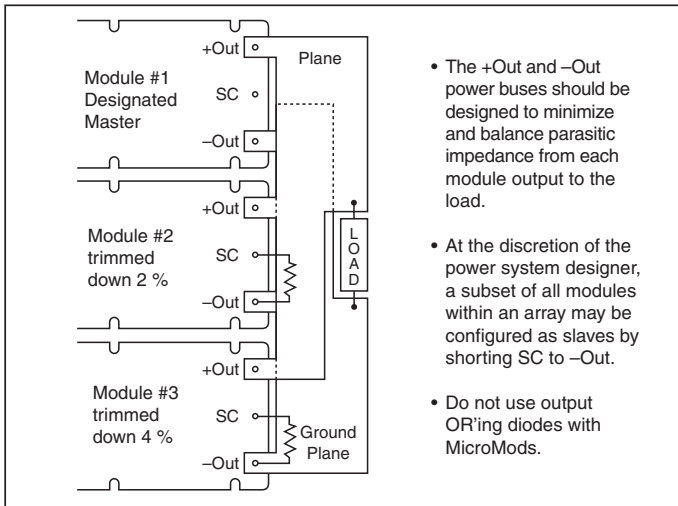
+Out

Plane

Module #1
Designated
Master

SC

–Out

+Out

Module #2
trimmed
down 2 %

SC

–Out

LOAD

+Out

Module #3
trimmed
down 4 %

SC

Ground
Plane

–Out

• The +Out and –Out power buses should be designed to minimize and balance parasitic impedance from each module output to the load.

• At the discretion of the power system designer, a subset of all modules within an array may be configured as slaves by shorting SC to –Out.

• Do not use output OR'ing diodes with MicroMods.